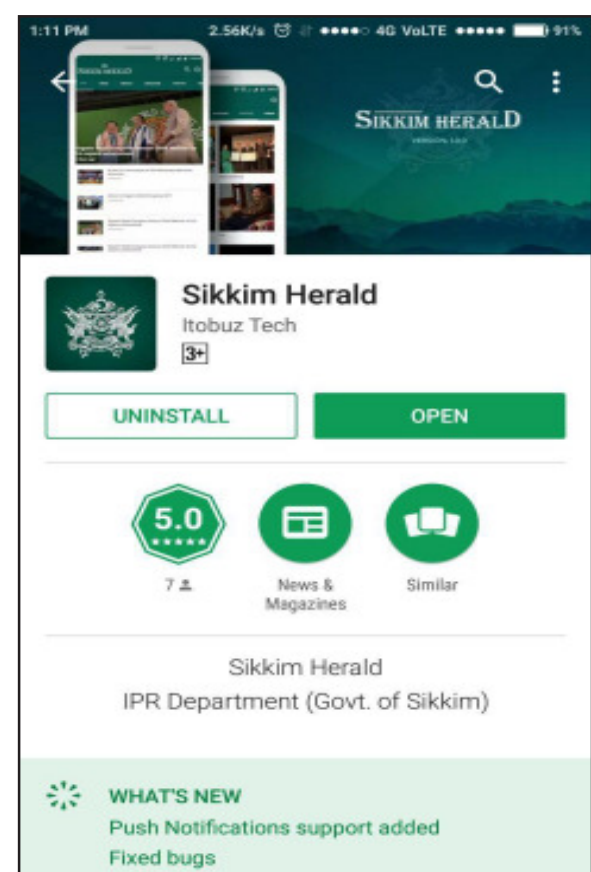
1:11 PM 2.56K/s 4G VoLTE 91%

SIKKIM HERALD

Sikkim Herald
Itobuz Tech
3+

UNINSTALL
OPEN

5.0
★★★★★
7

News & Magazines

Similar

Sikkim Herald
IPR Department (Govt. of Sikkim)

WHAT'S NEW
Push Notifications support added
Fixed bugs